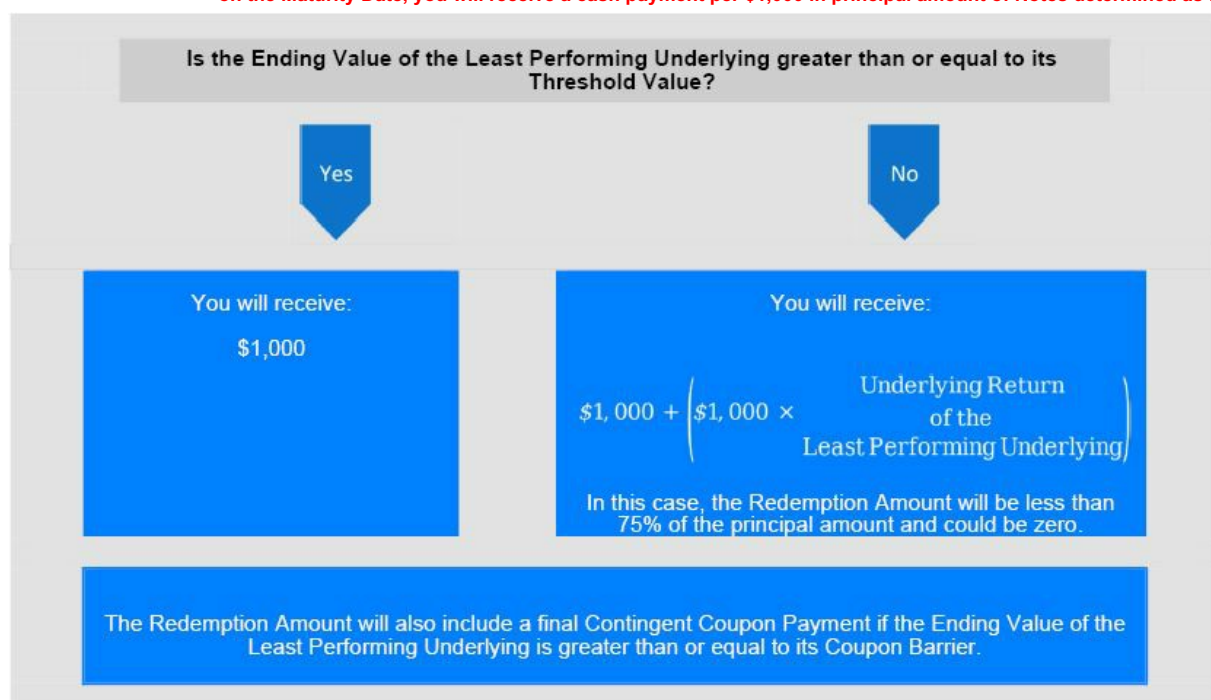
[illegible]

Is the Ending Value of the Least Performing Underlying greater than or equal to its Threshold Value?

Yes

No

You will receive:

$1,000

You will receive:

$\$1,000 + \left(\$1,000 \times \begin{array}{c}\text{Underlying Return}\\ \text{of the}\\ \text{Least Performing Underlying}\end{array}\right)$

In this case, the Redemption Amount will be less than 75% of the principal amount and could be zero.

The Redemption Amount will also include a final Contingent Coupon Payment if the Ending Value of the Least Performing Underlying is greater than or equal to its Coupon Barrier.